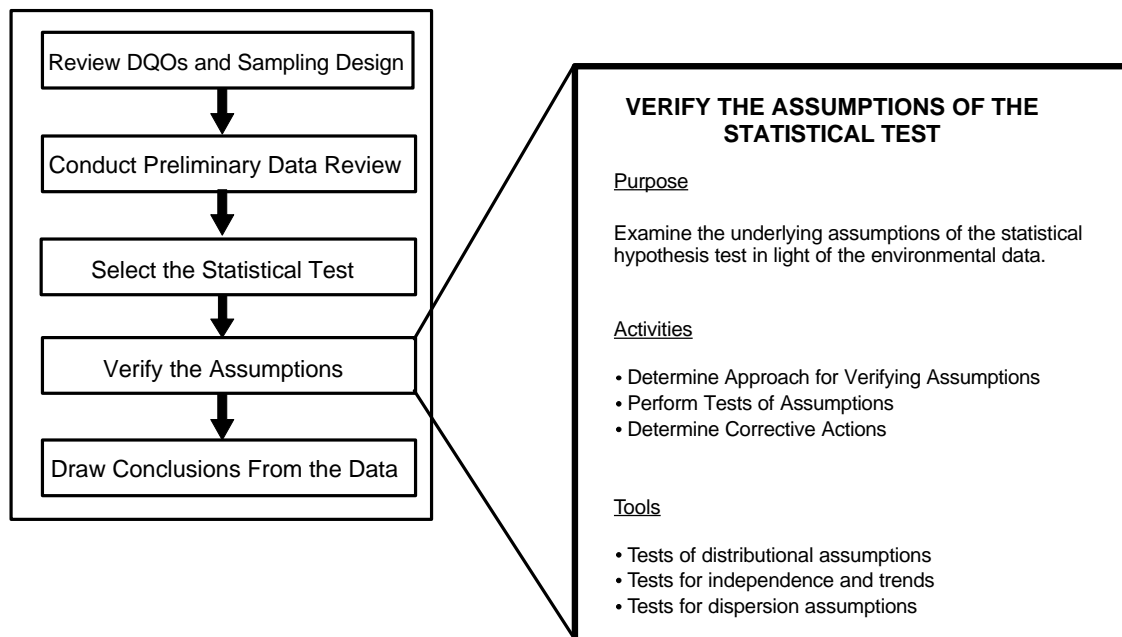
Review DQOs and Sampling Design

Conduct Preliminary Data Review

Select the Statistical Test

Verify the Assumptions

Draw Conclusions From the Data

VERIFY THE ASSUMPTIONS OF THE STATISTICAL TEST

Purpose

Examine the underlying assumptions of the statistical hypothesis test in light of the environmental data.

Activities

• Determine Approach for Verifying Assumptions
• Perform Tests of Assumptions
• Determine Corrective Actions

Tools

• Tests of distributional assumptions
• Tests for independence and trends
• Tests for dispersion assumptions